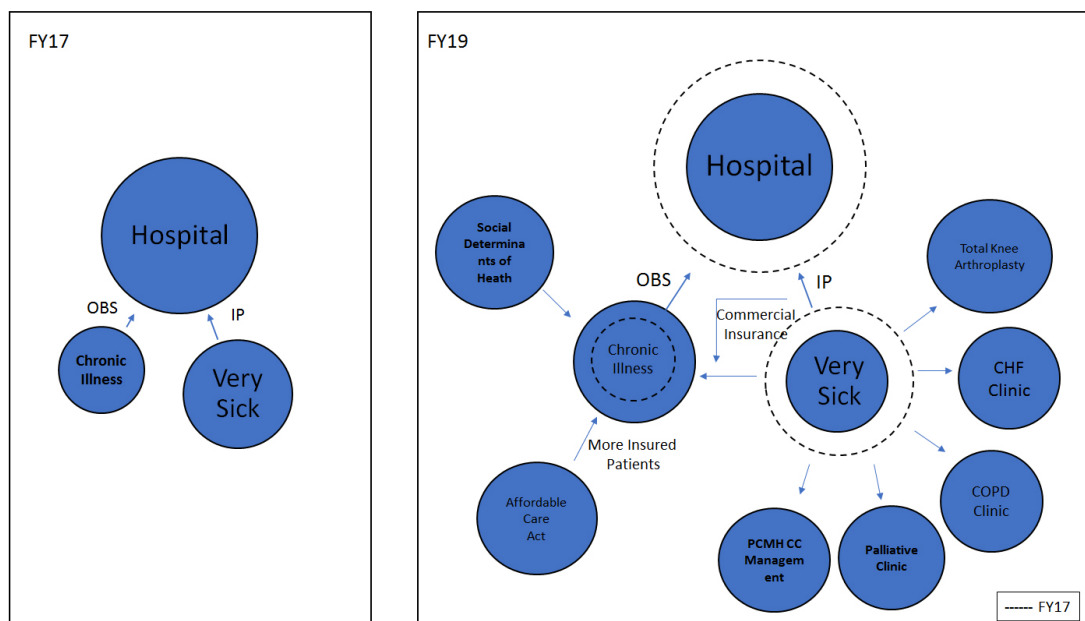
FY17

Hospital

OBS

IP

Chronic Illness

Very Sick

FY19

Hospital

Social Determinants of Heath

OBS

IP

Total Knee Arthroplasty

Commercial Insurance

Chronic Illness

Very Sick

CHF Clinic

More Insured Patients

Affordable Care Act

COPD Clinic

PCMH CC Management

Palliative Clinic

------ FY17